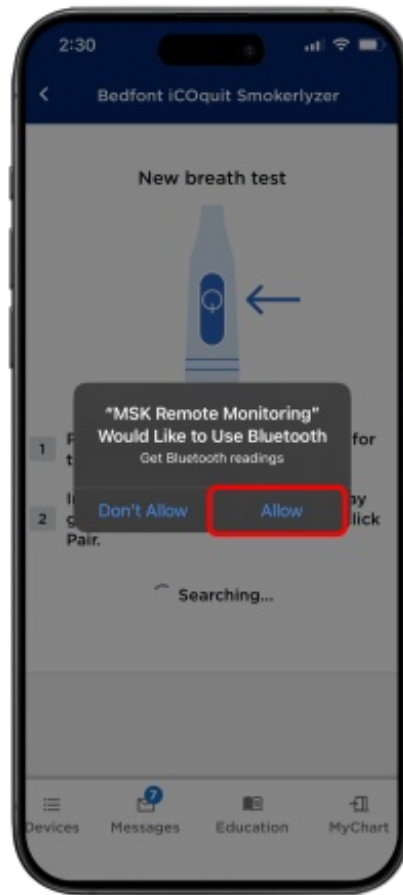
2:30

Bedfont iCOquit Smokerlyzer

New breath test

1 P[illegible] for t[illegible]

2 I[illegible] y g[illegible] lick Pair.

"MSK Remote Monitoring" Would Like to Use Bluetooth

Get Bluetooth readings

Don't Allow

Allow

Searching...

Devices

7

Messages

Education

MyChart